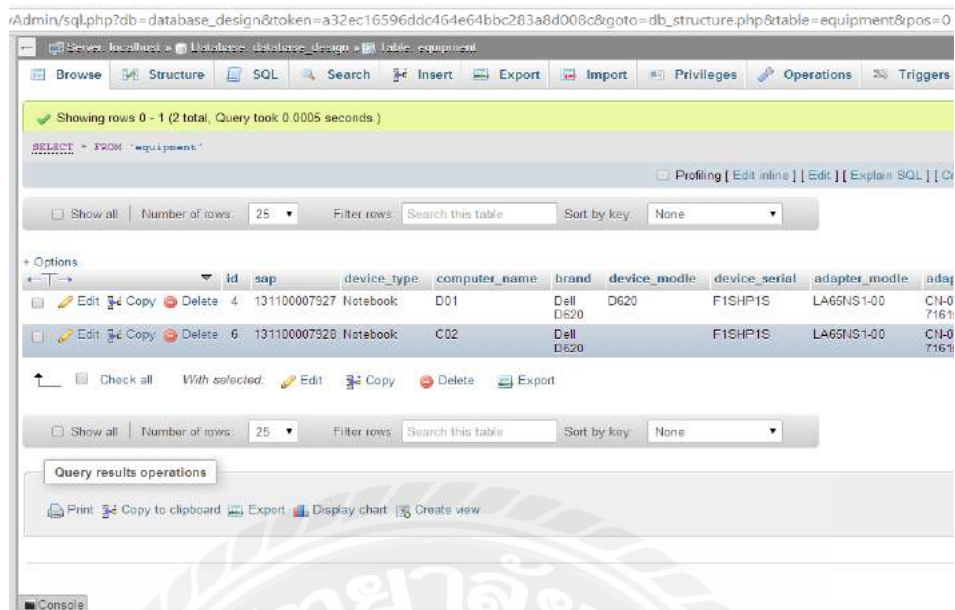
/Admin/sql.php?db=database_design&token=a32ec16596ddc464e64bbc283a8d008c&goto=db_structure.php&table=equipment&pos=0

Server: localhost » Database: database_design » Table: equipment

Browse Structure SQL Search Insert Export Import Privileges Operations Triggers

Showing rows 0 - 1 (2 total, Query took 0.0005 seconds.)

SELECT * FROM `equipment`

Profiling [ Edit inline ] [ Edit ] [ Explain SQL ] [ Cr

Show all | Number of rows: 25 Filter rows: Search this table Sort by key: None

+ Options

| | id | sap | device_type | computer_name | brand | device_modle | device_serial | adapter_modle | adap |
|---|---|---|---|---|---|---|---|---|---|
| Edit Copy Delete | 4 | 131100007927 | Notebook | D01 | Dell D620 | D620 | F1SHP1S | LA65NS1-00 | CN-0 7161 |
| Edit Copy Delete | 6 | 131100007928 | Notebook | C02 | Dell D620 | | F1SHP1S | LA65NS1-00 | CN-0 7161 |

Check all With selected: Edit Copy Delete Export

Show all | Number of rows: 25 Filter rows: Search this table Sort by key: None

Query results operations

Print Copy to clipboard Export Display chart Create view

Console